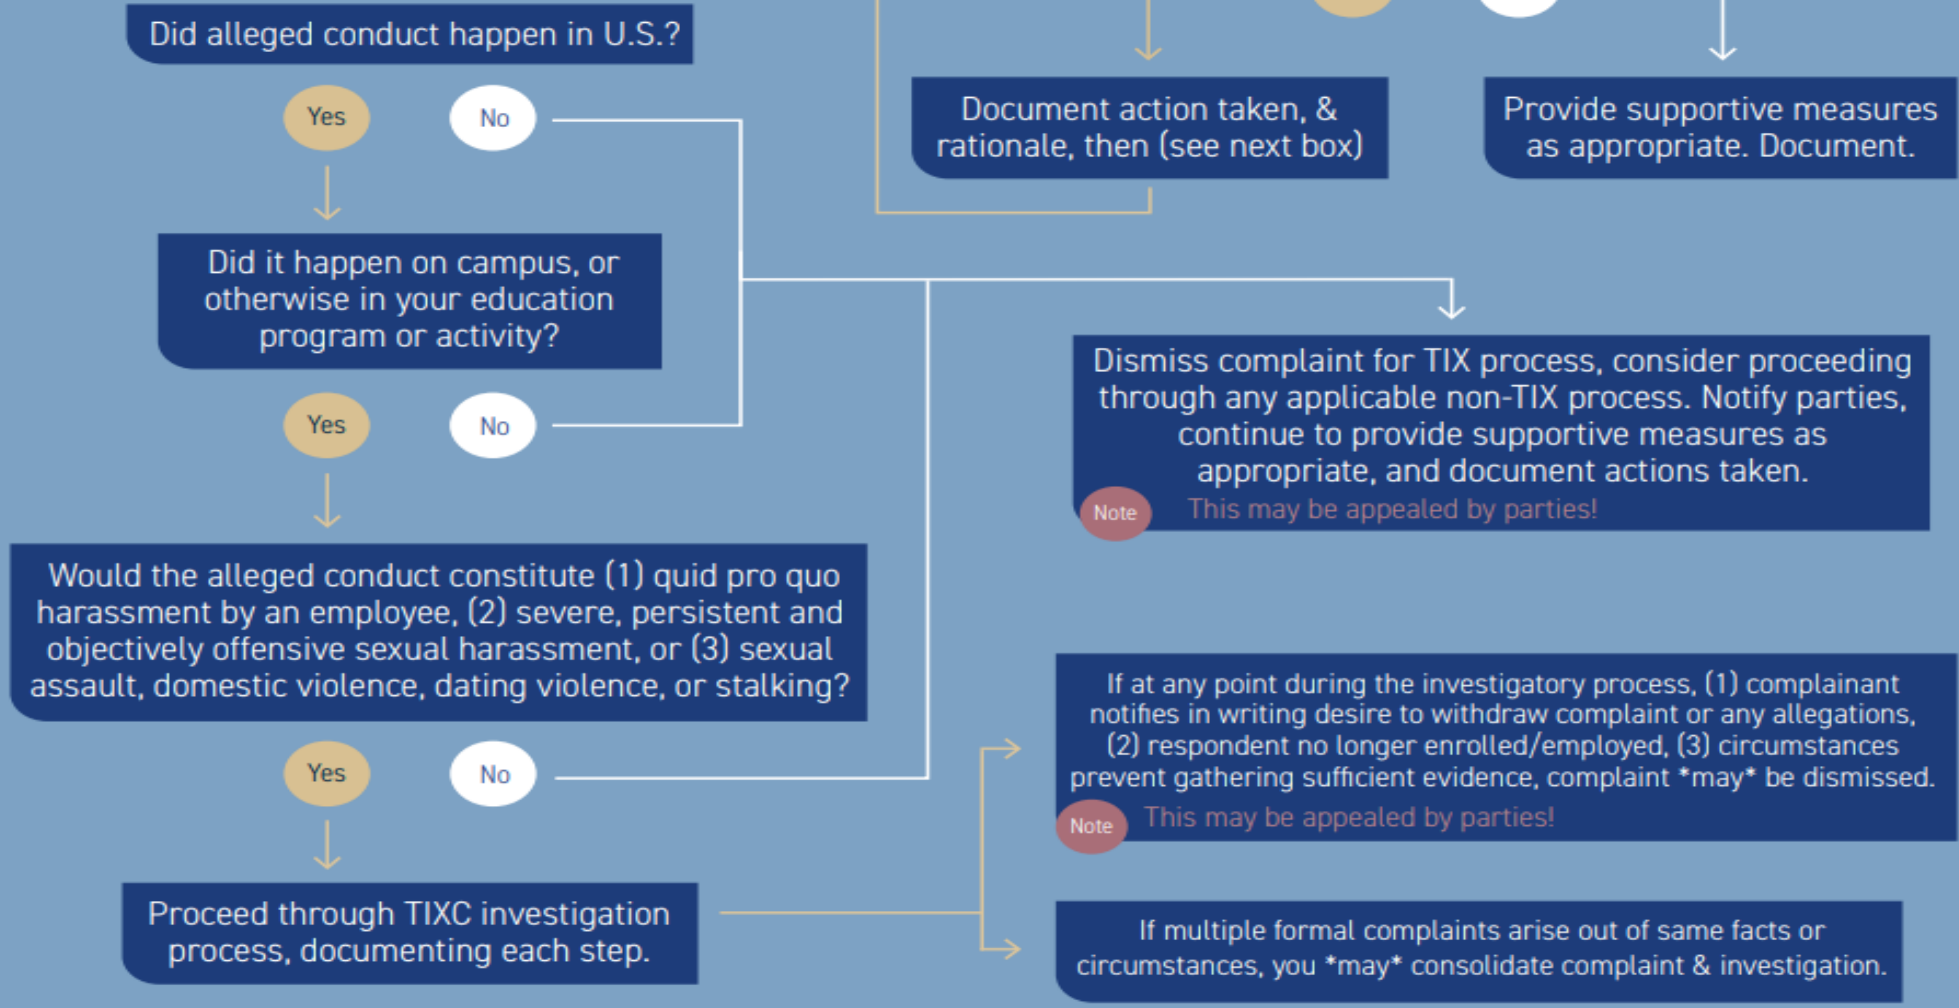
Did alleged conduct happen in U.S.?

Yes

No

Did it happen on campus, or otherwise in your education program or activity?

Yes

No

Would the alleged conduct constitute (1) quid pro quo harassment by an employee, (2) severe, persistent and objectively offensive sexual harassment, or (3) sexual assault, domestic violence, dating violence, or stalking?

Yes

No

Proceed through TIXC investigation process, documenting each step.

Document action taken, & rationale, then (see next box)

Provide supportive measures as appropriate. Document.

Dismiss complaint for TIX process, consider proceeding through any applicable non-TIX process. Notify parties, continue to provide supportive measures as appropriate, and document actions taken.

Note

This may be appealed by parties!

If at any point during the investigatory process, (1) complainant notifies in writing desire to withdraw complaint or any allegations, (2) respondent no longer enrolled/employed, (3) circumstances prevent gathering sufficient evidence, complaint *may* be dismissed.

Note

This may be appealed by parties!

If multiple formal complaints arise out of same facts or circumstances, you *may* consolidate complaint & investigation.